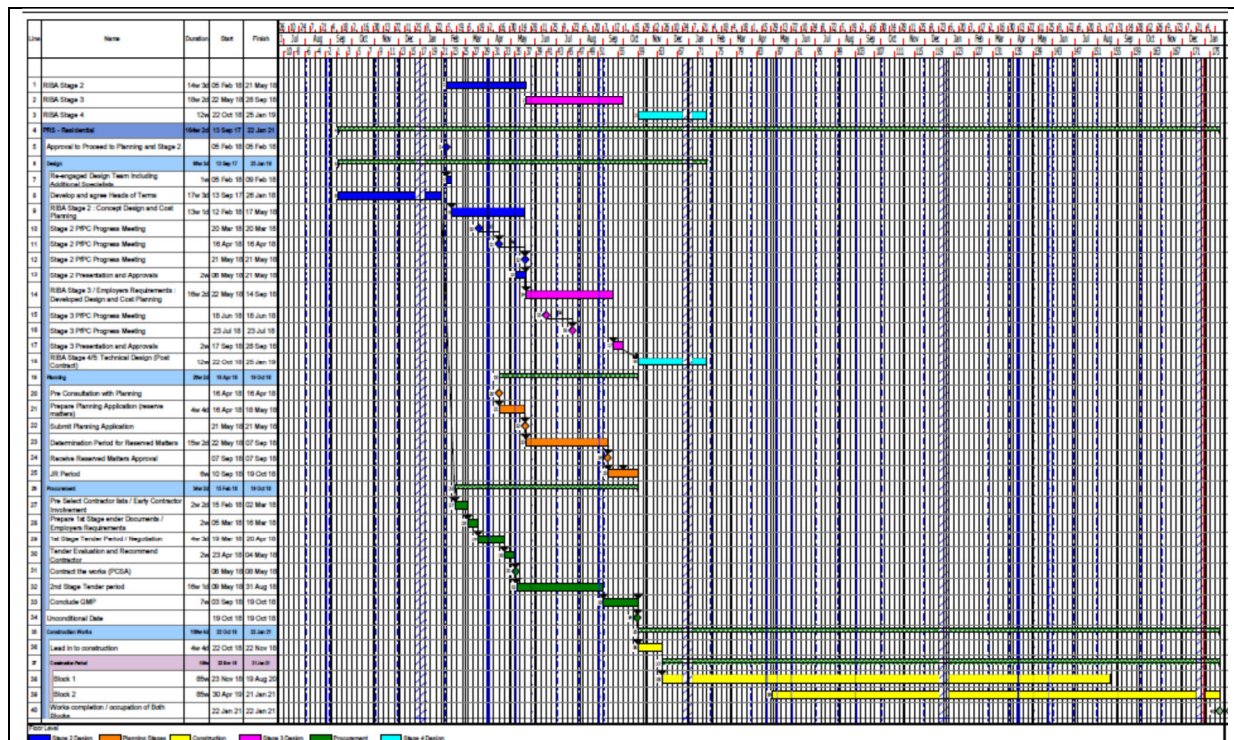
| Line | Name | Duration | Start | Finish |
|---|---|---|---|---|
| 1 | RIBA Stage 2 | 14w 3d | 05 Feb 18 | 21 May 18 |
| 2 | RIBA Stage 3 | 16w 2d | 22 May 18 | 28 Sep 18 |
| 3 | RIBA Stage 4 | 12w | 22 Oct 18 | 25 Jan 19 |
| 4 | PRS - Residential | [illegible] | 13 Sep 17 | 22 Jan 21 |
| 5 | Approval to Proceed to Planning and Stage 2 | | 05 Feb 18 | 05 Feb 18 |
| 6 | Design | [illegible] | 13 Sep 17 | 25 Jan 19 |
| 7 | Re-engaged Design Team Including Additional Specialists | 1w | 05 Feb 18 | 09 Feb 18 |
| 8 | Develop and agree Heads of Terms | 17w 3d | 13 Sep 17 | 26 Jan 18 |
| 9 | RIBA Stage 2 : Concept Design and Cost Planning | 13w 1d | 12 Feb 18 | 17 May 18 |
| 10 | Stage 2 PFC Progress Meeting | | 20 Mar 18 | 20 Mar 18 |
| 11 | Stage 2 PFC Progress Meeting | | 16 Apr 18 | 16 Apr 18 |
| 12 | Stage 2 PFC Progress Meeting | | 21 May 18 | 21 May 18 |
| 13 | Stage 2 Presentation and Approvals | 2w | 08 May 18 | 21 May 18 |
| 14 | RIBA Stage 3 / Employers Requirements : Developed Design and Cost Planning | 16w 2d | 22 May 18 | 14 Sep 18 |
| 15 | Stage 3 PFC Progress Meeting | | 18 Jun 18 | 18 Jun 18 |
| 16 | Stage 3 PFC Progress Meeting | | 23 Jul 18 | 23 Jul 18 |
| 17 | Stage 3 Presentation and Approvals | 2w | 17 Sep 18 | 28 Sep 18 |
| 18 | RIBA Stage 4/5 Technical Design (Post Contract) | 12w | 22 Oct 18 | 25 Jan 19 |
| 19 | Planning | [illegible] | 16 Apr 18 | 19 Oct 18 |
| 20 | Pre Consultation with Planning | | 16 Apr 18 | 16 Apr 18 |
| 21 | Prepare Planning Application (reserve matters) | 4w 4d | 16 Apr 18 | 18 May 18 |
| 22 | Submit Planning Application | | 21 May 18 | 21 May 18 |
| 23 | Determination Period for Reserved Matters | 15w 2d | 22 May 18 | 07 Sep 18 |
| 24 | Receive Reserved Matters Approval | | 07 Sep 18 | 07 Sep 18 |
| 25 | JR Period | 6w | 10 Sep 18 | 19 Oct 18 |
| 26 | Procurement | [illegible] | 15 Feb 18 | 19 Oct 18 |
| 27 | Pre Select Contractor lists / Early Contractor Involvement | 2w 2d | 15 Feb 18 | 02 Mar 18 |
| 28 | Prepare 1st Stage ender Documents / Employers Requirements | 2w | 05 Mar 18 | 16 Mar 18 |
| 29 | 1st Stage Tender Period / Negotiation | 4w 3d | 19 Mar 18 | 20 Apr 18 |
| 30 | Tender Evaluation and Recommend Contractor | 2w | 23 Apr 18 | 04 May 18 |
| 31 | Contract the works (PCSA) | | 08 May 18 | 08 May 18 |
| 32 | 2nd Stage Tender period | 16w 1d | 09 May 18 | 31 Aug 18 |
| 33 | Conclude GMP | 7w | 03 Sep 18 | 19 Oct 18 |
| 34 | Unconditional Date | | 19 Oct 18 | 19 Oct 18 |
| 35 | Construction Works | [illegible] | 22 Oct 18 | 22 Jan 21 |
| 36 | Lead in to construction | 4w 4d | 22 Oct 18 | 22 Nov 18 |
| 37 | Construction Period | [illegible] | 23 Nov 18 | 21 Jan 21 |
| 38 | Block 1 | 85w | 23 Nov 18 | 19 Aug 20 |
| 39 | Block 2 | 85w | 30 Apr 19 | 21 Jan 21 |
| 40 | Works completion / occupation of Both Blocks | | 22 Jan 21 | 22 Jan 21 |

Floor Level
Stage 2 Design  Planning Stages  Construction  Stage 3 Design  Procurement  Stage 4 Design